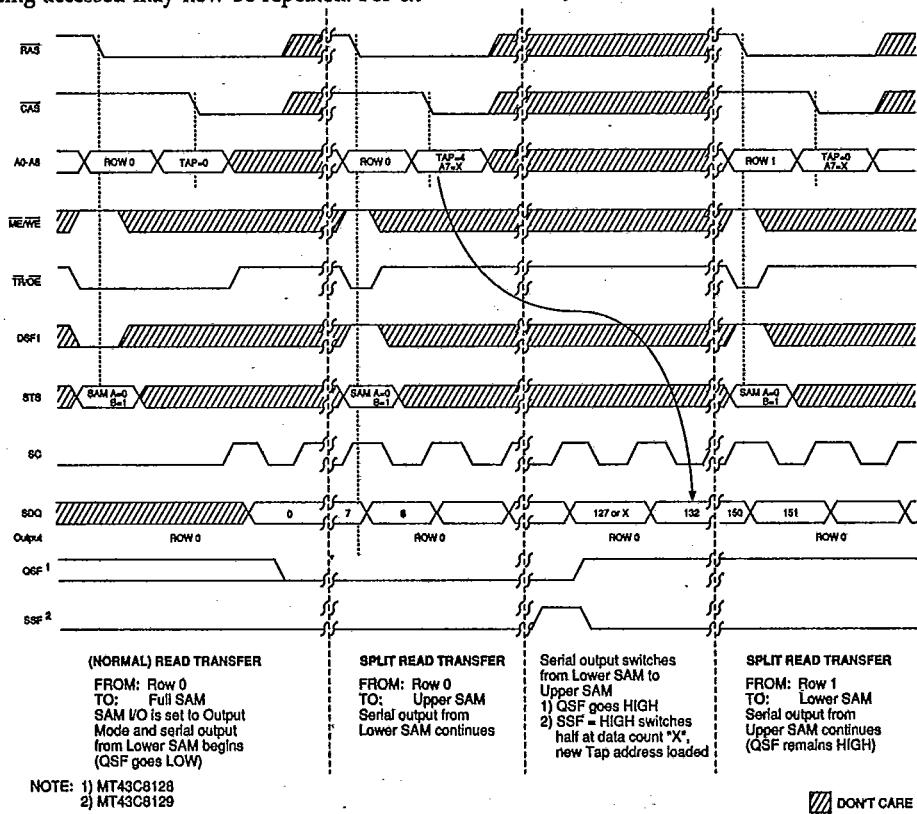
ing accessed may now be repeated. For th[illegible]

$\overline{RAS}$

$\overline{CAS}$

A0-A8

ROW 0

TAP=0

ROW 0

TAP=4 A7=X

ROW 1

TAP=0 A7=X

$\overline{ME}/\overline{WE}$

$\overline{TR}/\overline{OE}$

DSF1

STS

SAM A=0 B=1

SAM A=0 B=1

SAM A=0 B=1

SC

SDQ

0

7

8

127 or X

132

150

151

Output

ROW 0

ROW 0

ROW 0

ROW 0

QSF $^1$

SSF $^2$

(NORMAL) READ TRANSFER

FROM: Row 0
TO: Full SAM
SAM I/O is set to Output Mode and serial output from Lower SAM begins (QSF goes LOW)

SPLIT READ TRANSFER

FROM: Row 0
TO: Upper SAM
Serial output from Lower SAM continues

Serial output switches from Lower SAM to Upper SAM
1) QSF goes HIGH
2) SSF = HIGH switches half at data count "X", new Tap address loaded

SPLIT READ TRANSFER

FROM: Row 1
TO: Lower SAM
Serial output from Upper SAM continues (QSF remains HIGH)

NOTE: 1) MT43C8128
2) MT43C8129

DON'T CARE